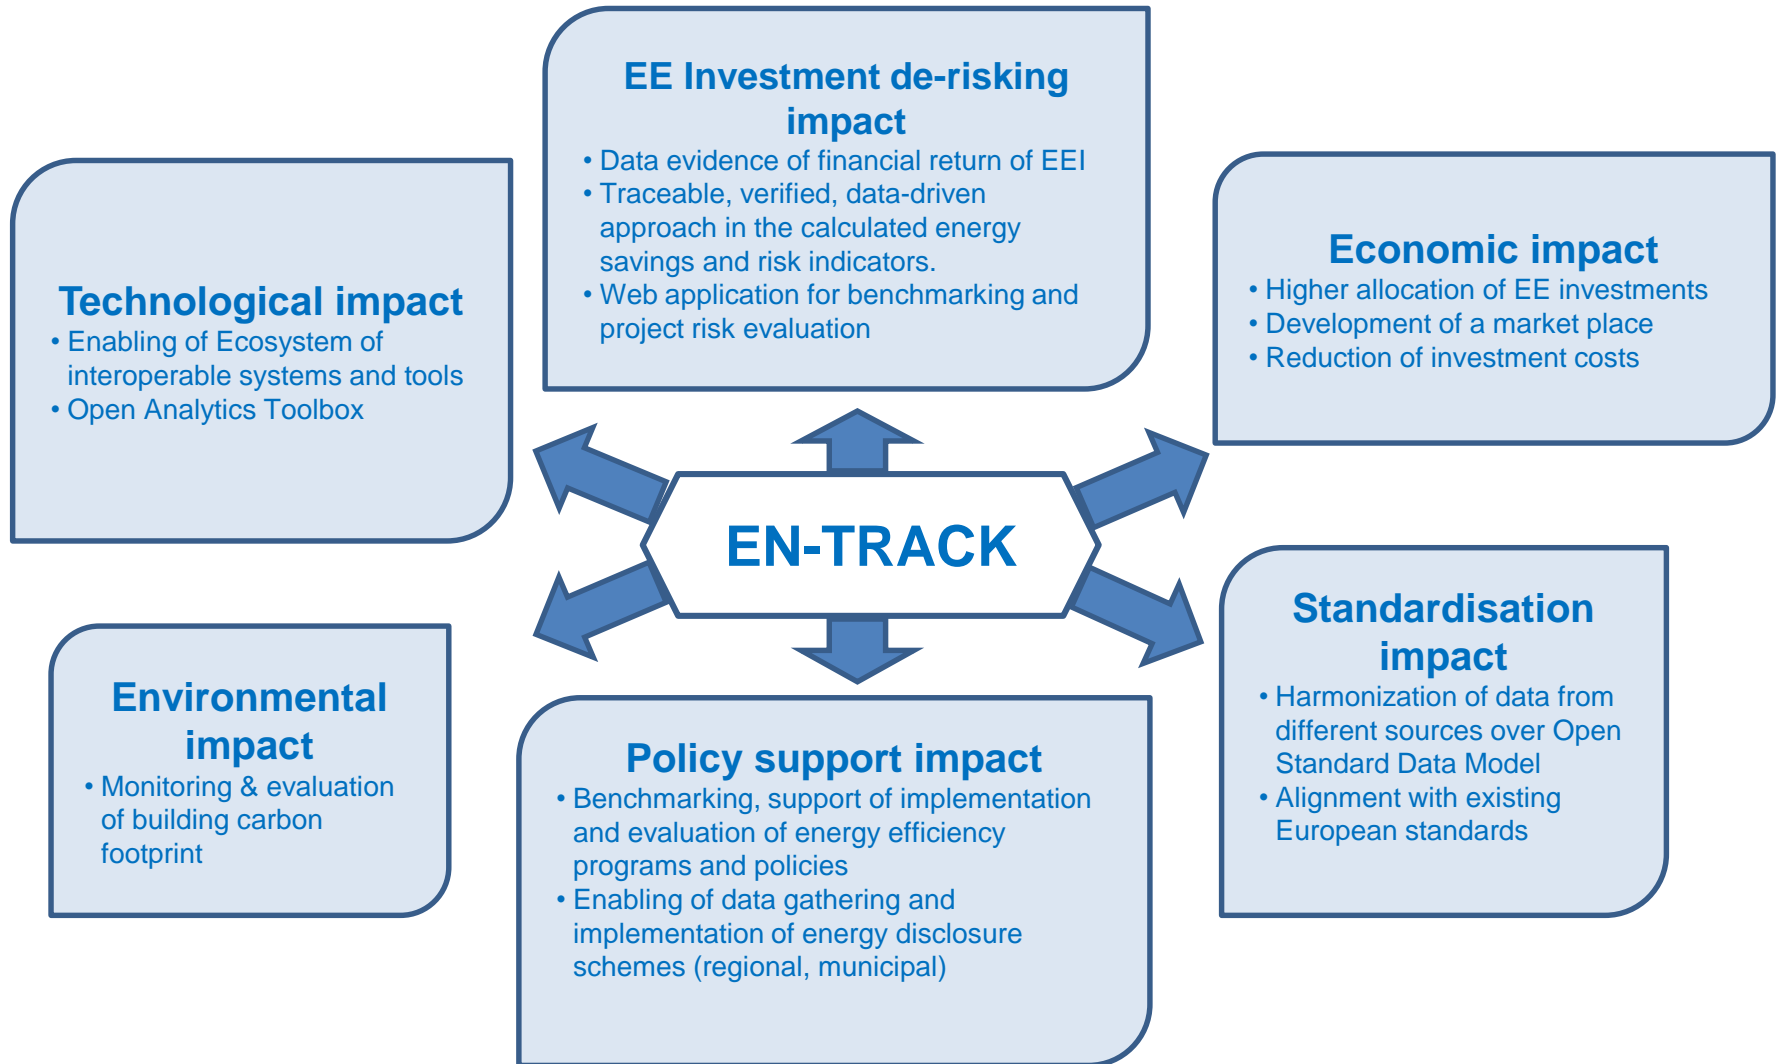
EE Investment de-risking impact
• Data evidence of financial return of EEI
• Traceable, verified, data-driven approach in the calculated energy savings and risk indicators.
• Web application for benchmarking and project risk evaluation

Technological impact
• Enabling of Ecosystem of interoperable systems and tools
• Open Analytics Toolbox

Economic impact
• Higher allocation of EE investments
• Development of a market place
• Reduction of investment costs

EN-TRACK

Environmental impact
• Monitoring & evaluation of building carbon footprint

Policy support impact
• Benchmarking, support of implementation and evaluation of energy efficiency programs and policies
• Enabling of data gathering and implementation of energy disclosure schemes (regional, municipal)

Standardisation impact
• Harmonization of data from different sources over Open Standard Data Model
• Alignment with existing European standards